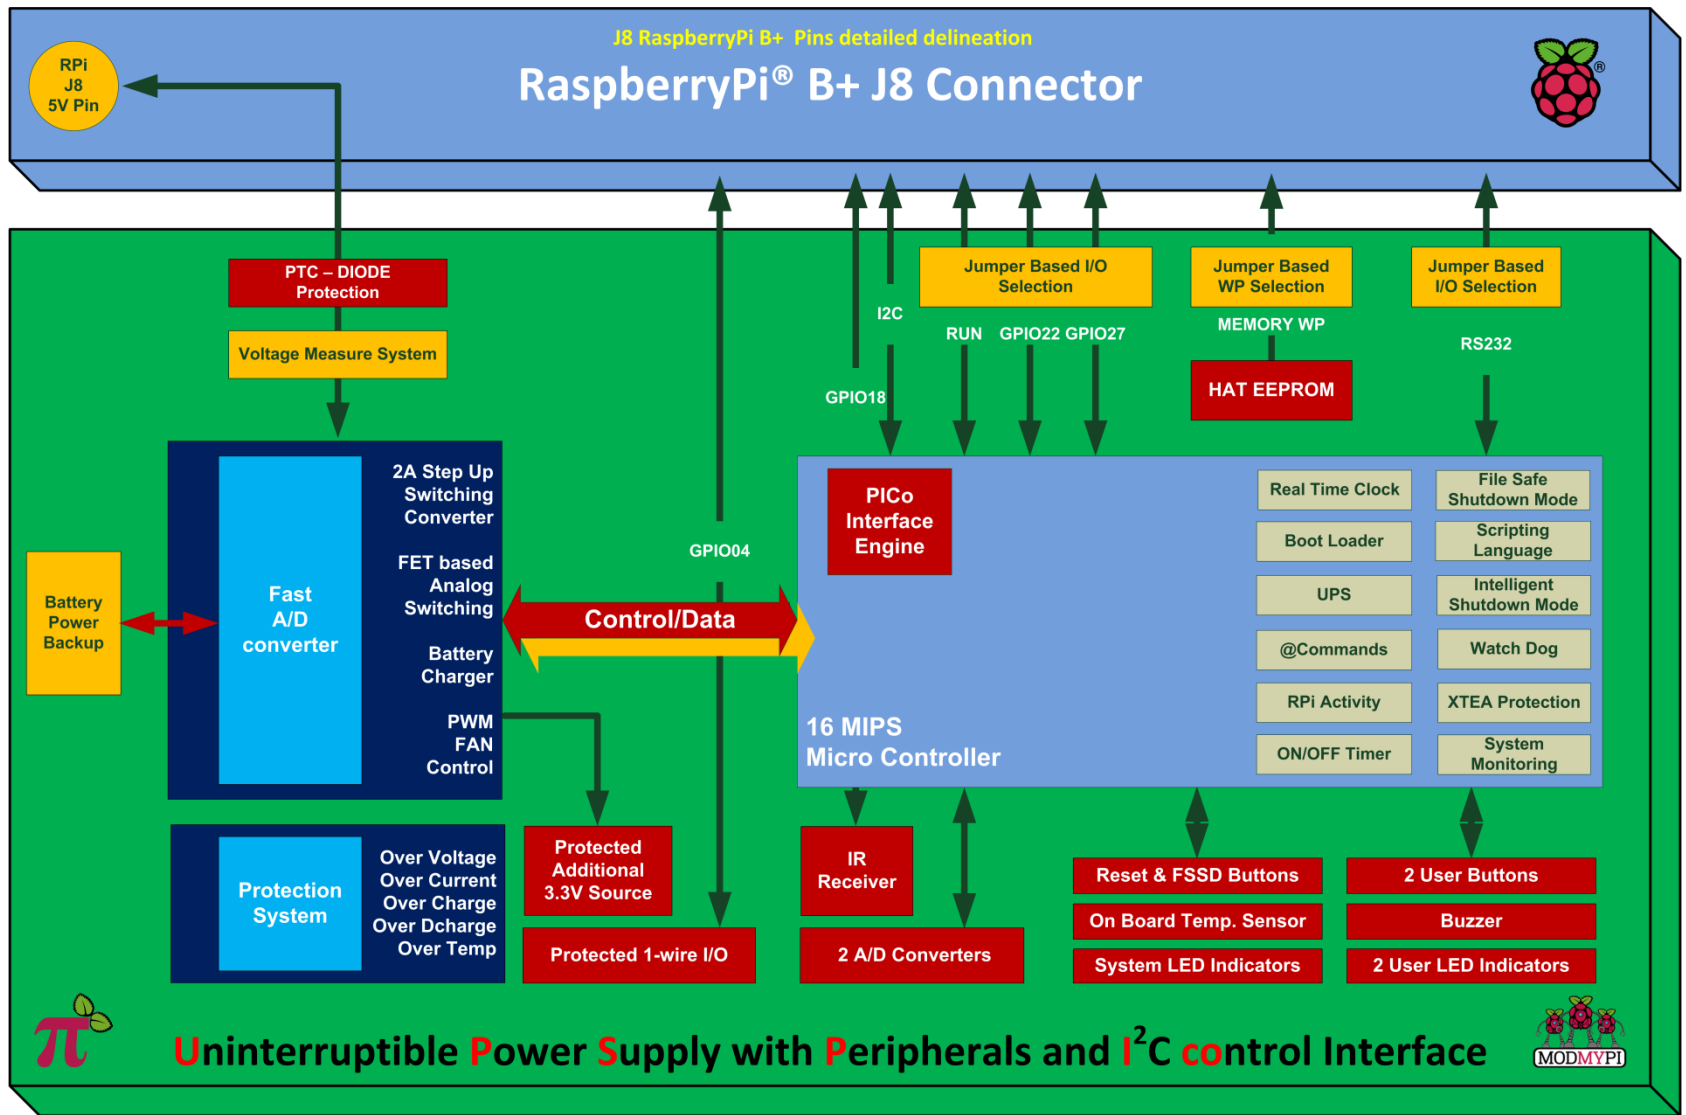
J8 RaspberryPi B+ Pins detailed delineation

RaspberryPi® B+ J8 Connector

RPi J8 5V Pin

PTC – DIODE Protection

Voltage Measure System

Jumper Based I/O Selection

Jumper Based WP Selection

Jumper Based I/O Selection

I2C

RUN GPIO22 GPIO27

MEMORY WP

RS232

HAT EEPROM

GPIO18

Battery Power Backup

Fast A/D converter

2A Step Up Switching Converter

FET based Analog Switching

Battery Charger

PWM FAN Control

GPIO04

Control/Data

PICo Interface Engine

Real Time Clock

File Safe Shutdown Mode

Boot Loader

Scripting Language

UPS

Intelligent Shutdown Mode

@Commands

Watch Dog

RPi Activity

XTEA Protection

ON/OFF Timer

System Monitoring

16 MIPS Micro Controller

Protection System

Over Voltage Over Current Over Charge Over Dcharge Over Temp

Protected Additional 3.3V Source

Protected 1-wire I/O

IR Receiver

2 A/D Converters

Reset & FSSD Buttons

On Board Temp. Sensor

System LED Indicators

2 User Buttons

Buzzer

2 User LED Indicators

Uninterruptible Power Supply with Peripherals and I$^2$C control Interface

MODMYPI